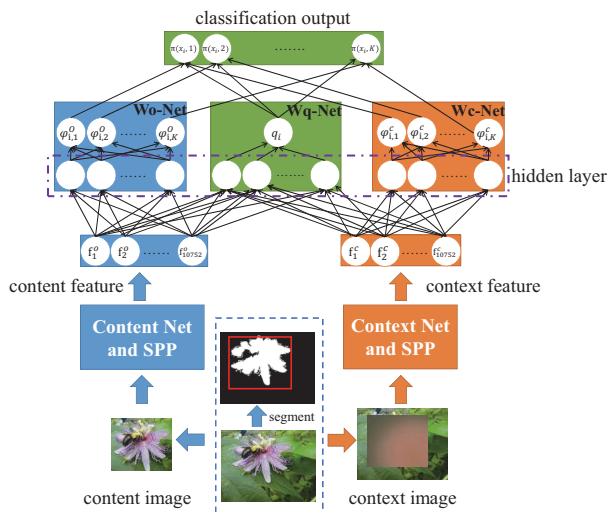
classification output

$\pi(x_i, 1)$ $\pi(x_i, 2)$ ...... $\pi(x_i, K)$

Wo-Net

$\varphi_{i,1}^{O}$ $\varphi_{i,2}^{O}$ ...... $\varphi_{i,K}^{O}$

Wq-Net

$q_i$

Wc-Net

$\varphi_{i,1}^{C}$ $\varphi_{i,2}^{C}$ ...... $\varphi_{i,K}^{C}$

...... ...... ......

hidden layer

$f_1^o$ $f_2^o$ ...... $f_{10752}^o$

$f_1^c$ $f_2^c$ ...... $f_{10752}^c$

content feature

context feature

Content Net and SPP

Context Net and SPP

segment

content image

context image